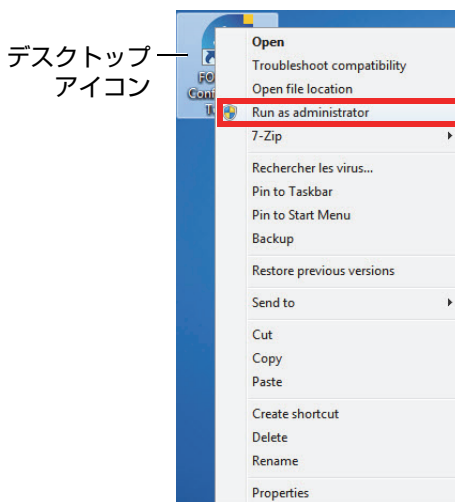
デスクトップ
アイコン

FO
Conf
T

Open
Troubleshoot compatibility
Open file location
Run as administrator
7-Zip
Rechercher les virus...
Pin to Taskbar
Pin to Start Menu
Backup
Restore previous versions
Send to
Cut
Copy
Paste
Create shortcut
Delete
Rename
Properties